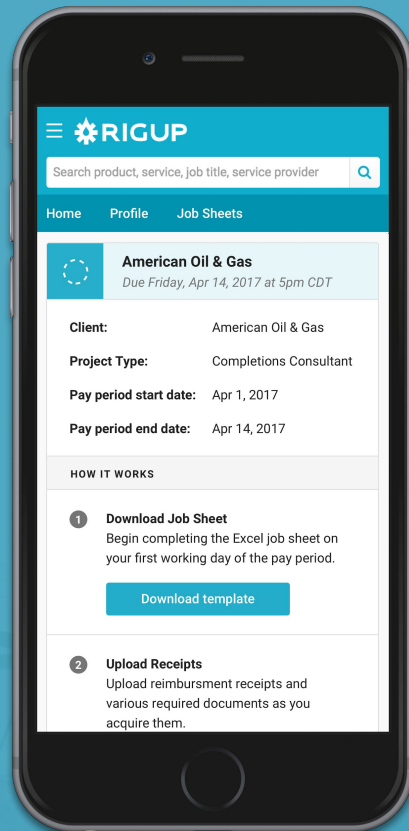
RIGUP

Search product, service, job title, service provider

Home Profile Job Sheets

American Oil & Gas
Due Friday, Apr 14, 2017 at 5pm CDT

| | |
|---|---|
| Client: | American Oil & Gas |
| Project Type: | Completions Consultant |
| Pay period start date: | Apr 1, 2017 |
| Pay period end date: | Apr 14, 2017 |

HOW IT WORKS

1 Download Job Sheet
Begin completing the Excel job sheet on your first working day of the pay period.

Download template

2 Upload Receipts
Upload reimbursment receipts and various required documents as you acquire them.